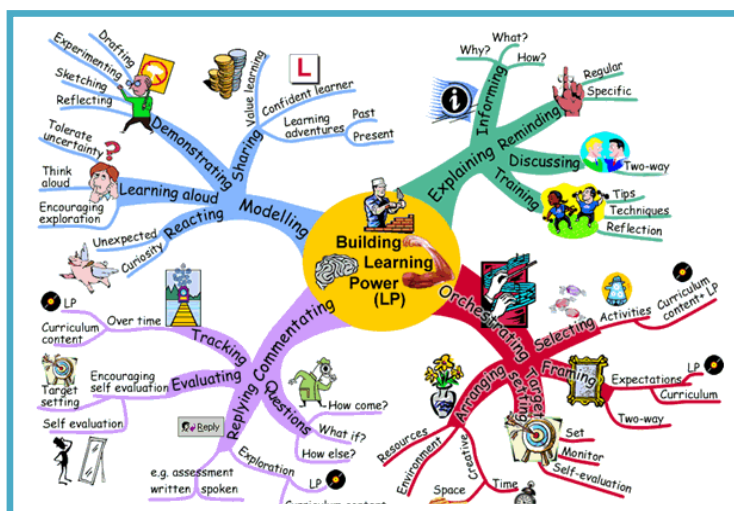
Building Learning Power (LP)

Modelling
Demonstrating
Drafting
Experimenting
Sketching
Reflecting
Sharing
Value learning
Confident learner
Learning adventures
Past
Present
Learning aloud
Tolerate uncertainty
Think aloud
Encouraging exploration
Reacting
Unexpected
Curiosity

Explaining
Informing
Why?
What?
How?
Reminding
Regular
Specific
Discussing
Two-way
Training
Tips
Techniques
Reflection

Orchestrating
Selecting
Activities
Curriculum content+ LP
Framing
Expectations
LP
Curriculum
Two-way
Target setting
Set
Monitor
Self-evaluation
Arranging
Resources
Environment
Creative
Space
Time

Replying Commentating
Tracking
LP
Over time
Curriculum content
Evaluating
Encouraging self evaluation
Target setting
Self evaluation
Questions
How come?
What if?
How else?
Reply
Exploration
e.g. assessment
written
spoken
LP
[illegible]